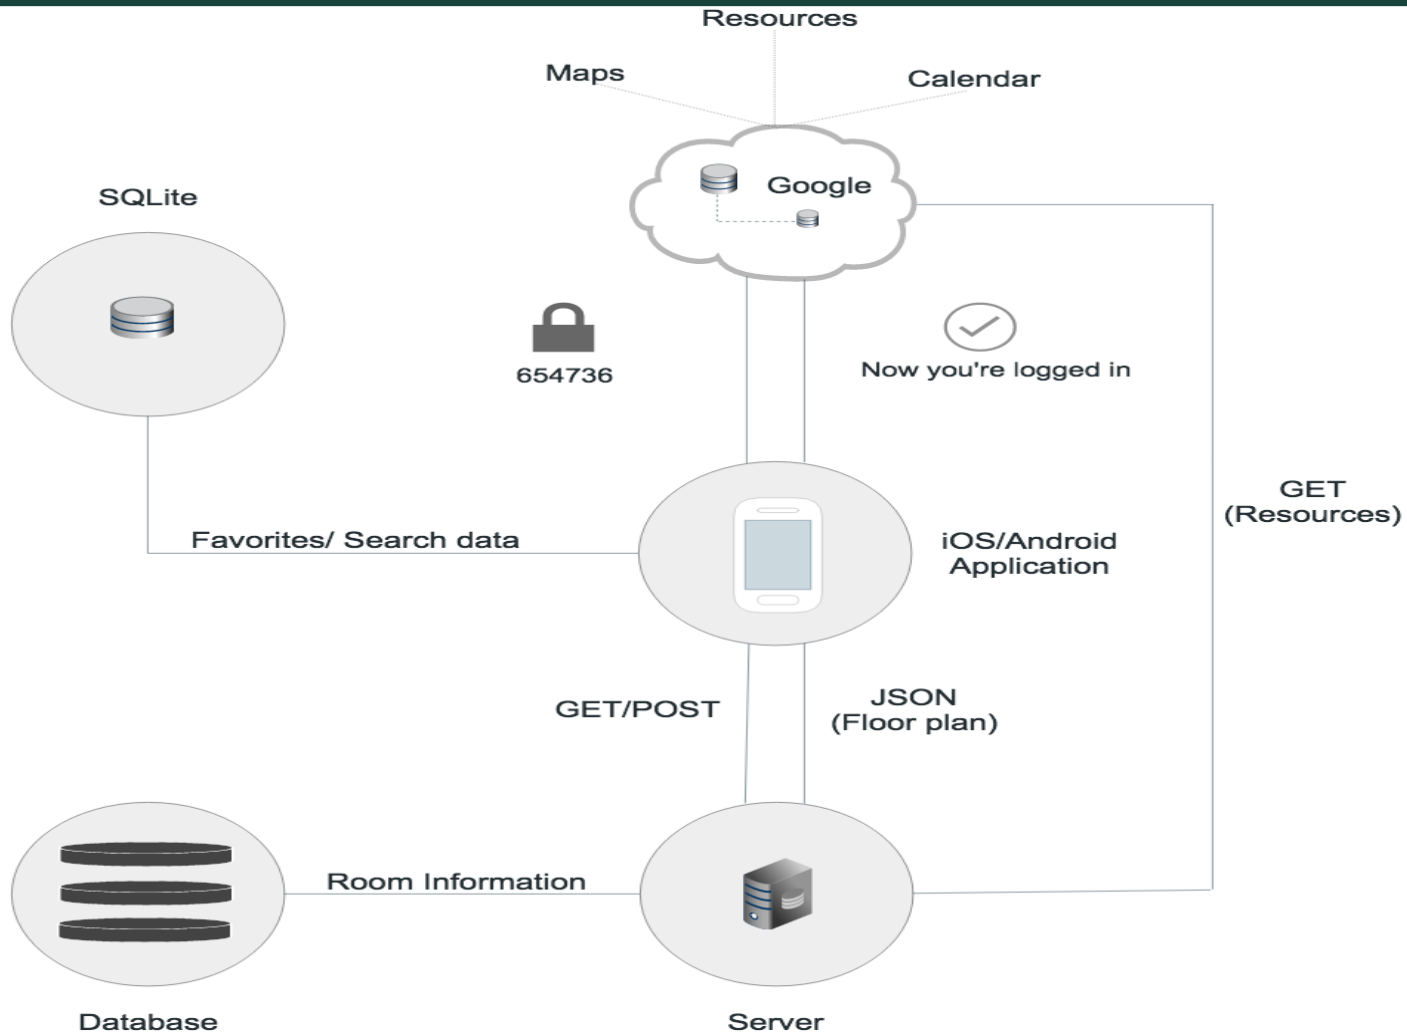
Resources

Maps

Calendar

Google

SQLite

654736

Now you're logged in

GET
(Resources)

Favorites/ Search data

iOS/Android
Application

GET/POST

JSON
(Floor plan)

Room Information

Database

Server